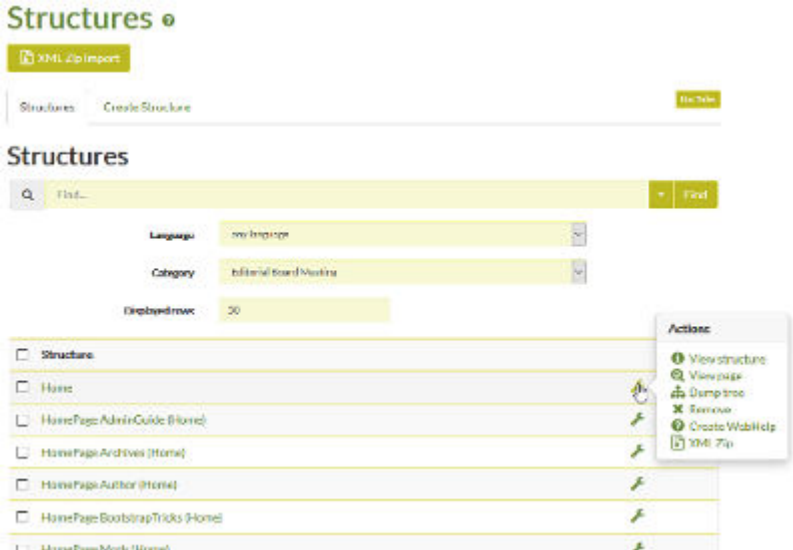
Structures

XML Zip Import

Structures Create Structure

Structures

Find...

Find

Language any language

Category Editorial Board Meeting

Displayed rows 30

Structure

Home

HomePage AdminGuide (Home)

HomePage Archives (Home)

HomePage Author (Home)

HomePage BootstrapTricks (Home)

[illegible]

Actions

View structure
View page
Dump tree
Remove
Create WebHelp
XML Zip